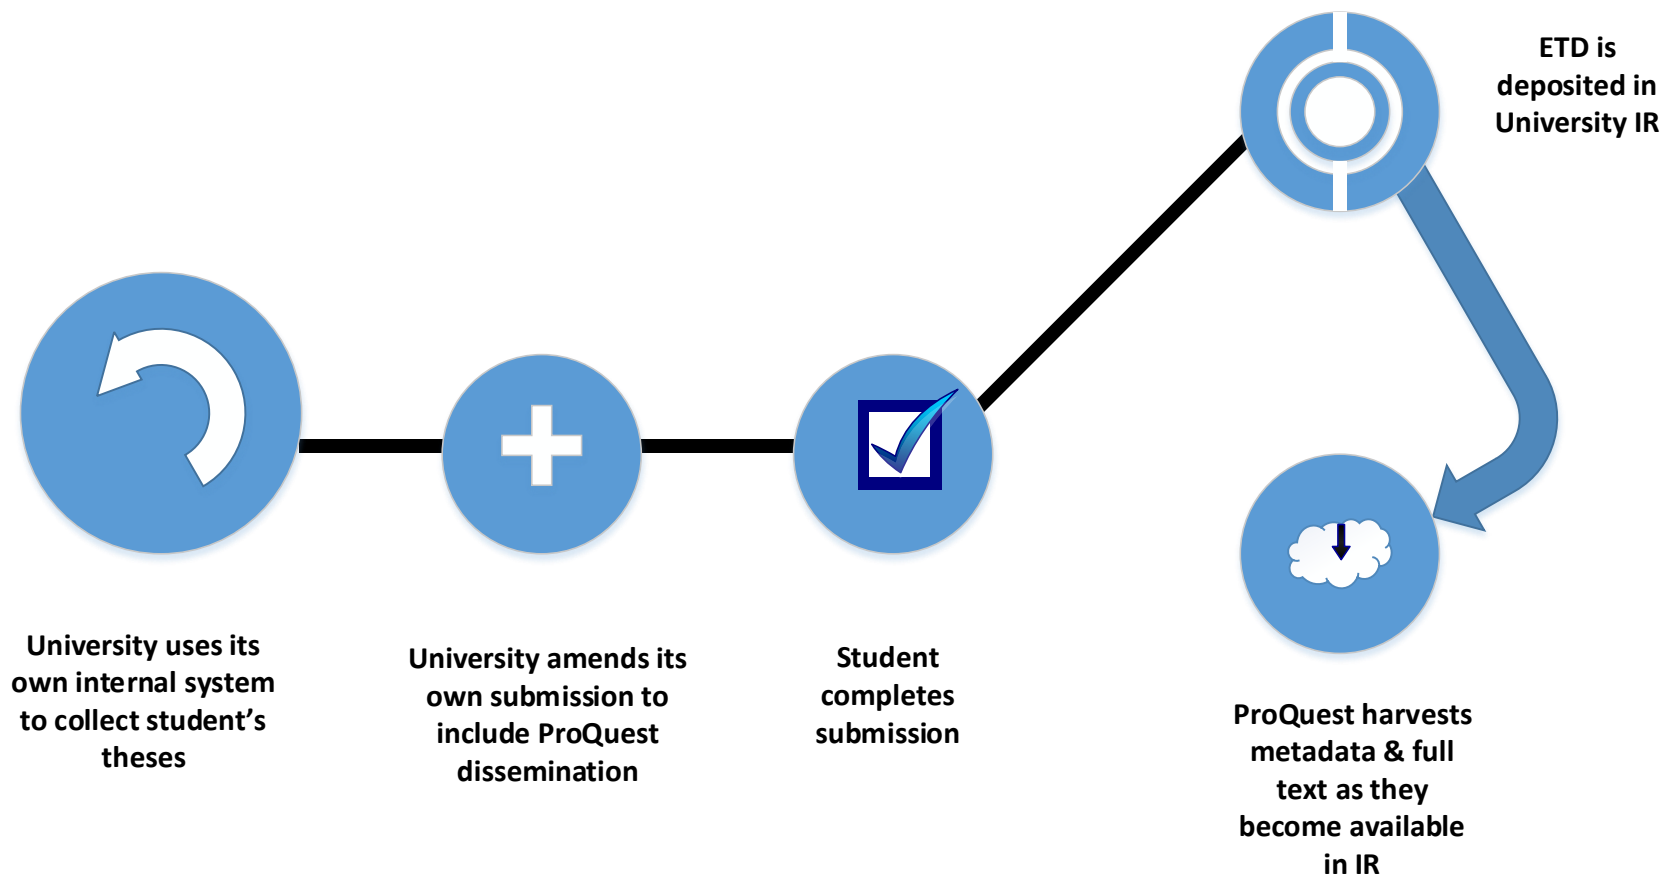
ETD is deposited in University IR

University uses its own internal system to collect student's theses

University amends its own submission to include ProQuest dissemination

Student completes submission

ProQuest harvests metadata & full text as they become available in IR